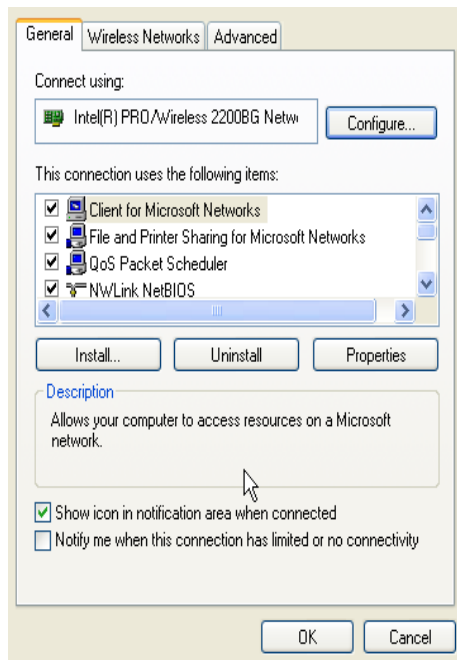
General | Wireless Networks | Advanced

Connect using:

Intel(R) PRO/Wireless 2200BG Netw

Configure...

This connection uses the following items:

☑ Client for Microsoft Networks
☑ File and Printer Sharing for Microsoft Networks
☑ QoS Packet Scheduler
☑ NWLink NetBIOS

Install... | Uninstall | Properties

Description

Allows your computer to access resources on a Microsoft network.

☑ Show icon in notification area when connected
☐ Notify me when this connection has limited or no connectivity

OK | Cancel